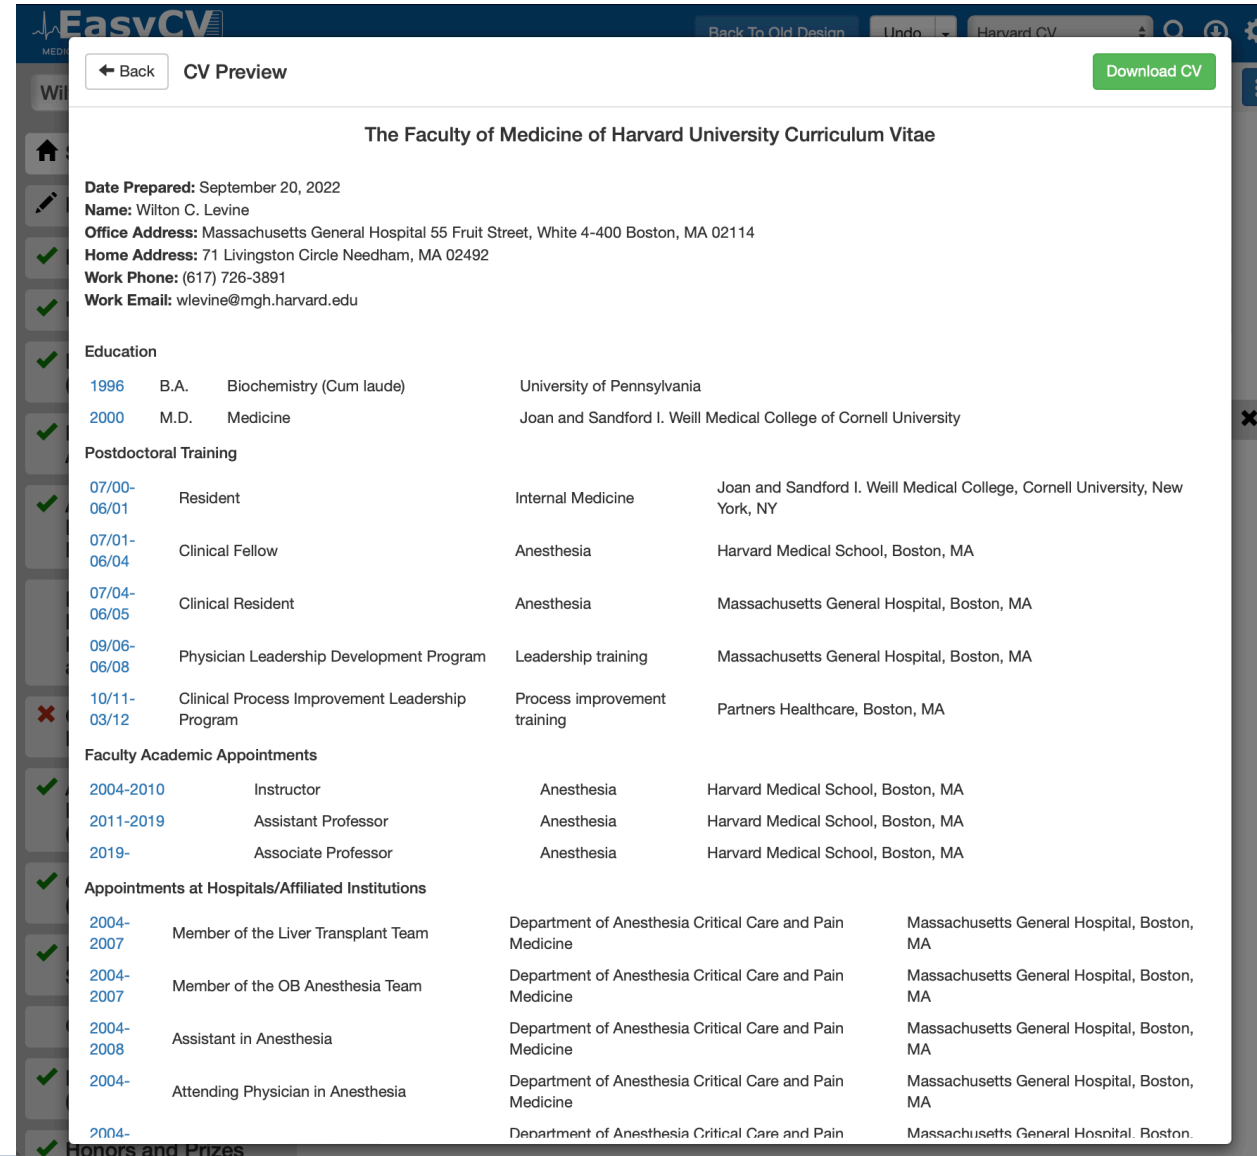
EasyCV

MEDI

Back To Old Design

Undo

Harvard CV

Wil

Back

CV Preview

Download CV

The Faculty of Medicine of Harvard University Curriculum Vitae

**Date Prepared:** September 20, 2022
**Name:** Wilton C. Levine
**Office Address:** Massachusetts General Hospital 55 Fruit Street, White 4-400 Boston, MA 02114
**Home Address:** 71 Livingston Circle Needham, MA 02492
**Work Phone:** (617) 726-3891
**Work Email:** wlevine@mgh.harvard.edu

Education

| | | | |
|---|---|---|---|
| 1996 | B.A. | Biochemistry (Cum laude) | University of Pennsylvania |
| 2000 | M.D. | Medicine | Joan and Sandford I. Weill Medical College of Cornell University |

Postdoctoral Training

| | | | |
|---|---|---|---|
| 07/00-06/01 | Resident | Internal Medicine | Joan and Sandford I. Weill Medical College, Cornell University, New York, NY |
| 07/01-06/04 | Clinical Fellow | Anesthesia | Harvard Medical School, Boston, MA |
| 07/04-06/05 | Clinical Resident | Anesthesia | Massachusetts General Hospital, Boston, MA |
| 09/06-06/08 | Physician Leadership Development Program | Leadership training | Massachusetts General Hospital, Boston, MA |
| 10/11-03/12 | Clinical Process Improvement Leadership Program | Process improvement training | Partners Healthcare, Boston, MA |

Faculty Academic Appointments

| | | | |
|---|---|---|---|
| 2004-2010 | Instructor | Anesthesia | Harvard Medical School, Boston, MA |
| 2011-2019 | Assistant Professor | Anesthesia | Harvard Medical School, Boston, MA |
| 2019- | Associate Professor | Anesthesia | Harvard Medical School, Boston, MA |

Appointments at Hospitals/Affiliated Institutions

| | | | |
|---|---|---|---|
| 2004-2007 | Member of the Liver Transplant Team | Department of Anesthesia Critical Care and Pain Medicine | Massachusetts General Hospital, Boston, MA |
| 2004-2007 | Member of the OB Anesthesia Team | Department of Anesthesia Critical Care and Pain Medicine | Massachusetts General Hospital, Boston, MA |
| 2004-2008 | Assistant in Anesthesia | Department of Anesthesia Critical Care and Pain Medicine | Massachusetts General Hospital, Boston, MA |
| 2004- | Attending Physician in Anesthesia | Department of Anesthesia Critical Care and Pain Medicine | Massachusetts General Hospital, Boston, MA |
| 2004- | | Department of Anesthesia Critical Care and Pain | Massachusetts General Hospital, Boston, |

Honors and Prizes